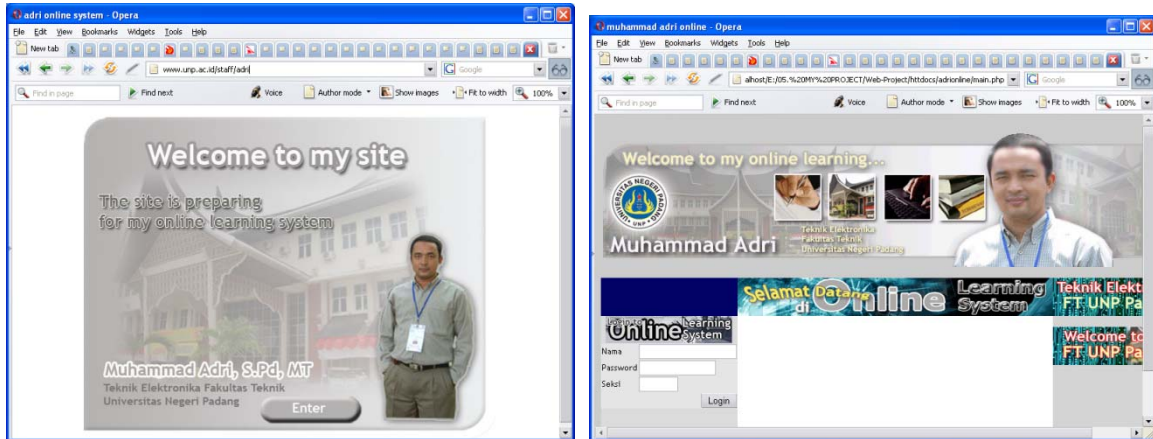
adri online system - Opera
File Edit View Bookmarks Widgets Tools Help
New tab
www.unp.ac.id/staff/adri
Google
Find in page
Find next
Voice
Author mode
Show images
Fit to width
100%

Welcome to my site
The site is preparing for my online learning system
Muhammad Adri, S.Pd, MT
Teknik Elektronika Fakultas Teknik
Universitas Negeri Padang
Enter

muhammad adri online - Opera
File Edit View Bookmarks Widgets Tools Help
New tab
alhost/E:/05.%20MY%20PROJECT/Web-Project/httdocs/adrionline/main.php
Google
Find in page
Find next
Voice
Author mode
Show images
Fit to width
100%

Welcome to my online learning...
Universitas Negeri Padang
Muhammad Adri
Teknik Elektronika
Fakultas Teknik
Universitas Negeri Padang
Selamat Datang di Online Learning System
Teknik Elekt FT UNP Pa
Login Online learning system
Nama
Password
Seksi
Login
Welcome to FT UNP Pa